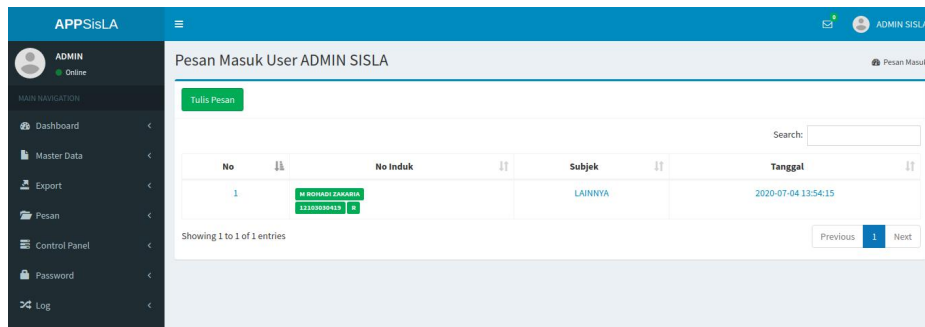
APPSisLA

ADMIN SISLA

ADMIN
Online

MAIN NAVIGATION

Dashboard

Master Data

Export

Pesan

Control Panel

Password

Log

Pesan Masuk User ADMIN SISLA

Pesan Masuk

Tulis Pesan

Search:

| No | No Induk | Subjek | Tanggal |
|---|---|---|---|
| 1 | M ROHADI ZAKARIA 12103030419 R | LAINNYA | 2020-07-04 13:54:15 |

Showing 1 to 1 of 1 entries

Previous 1 Next